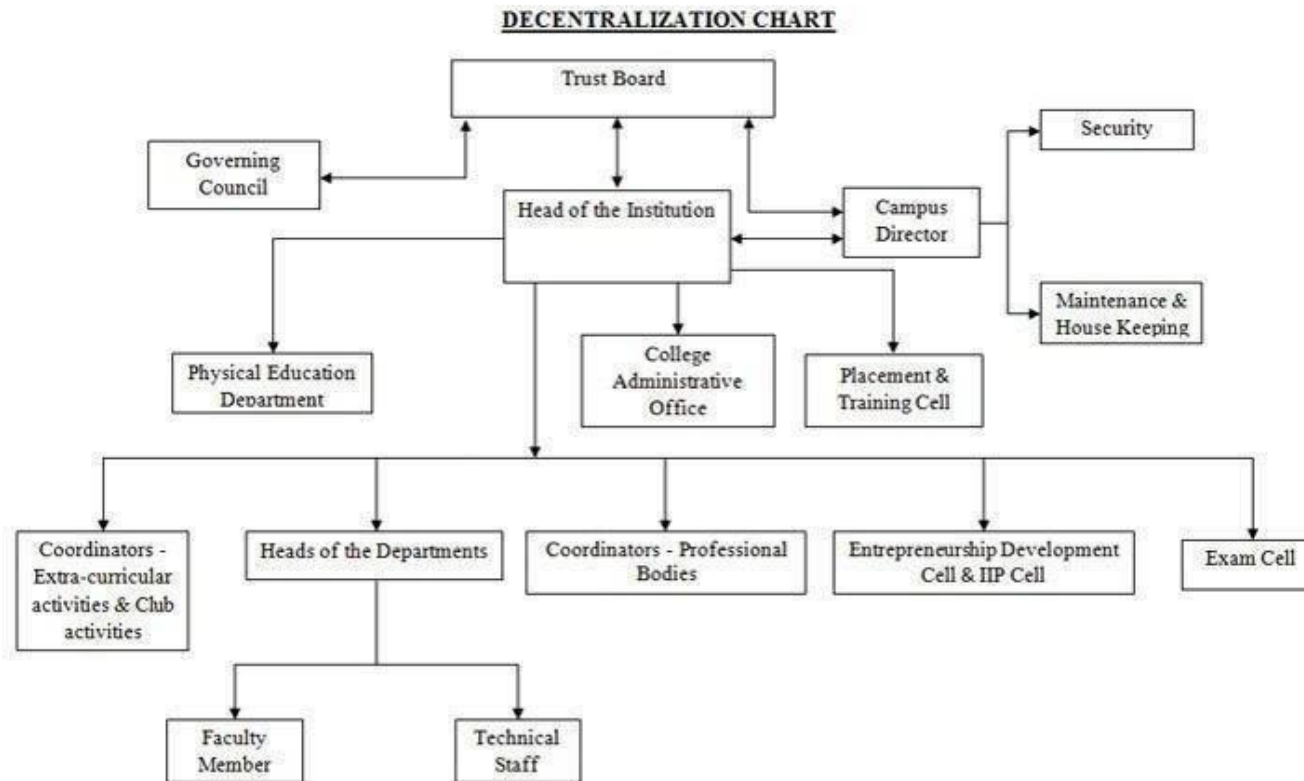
DECENTRALIZATION CHART

Trust Board

Governing Council

Head of the Institution

Campus Director

Security

Maintenance & House Keeping

Physical Education Department

College Administrative Office

Placement & Training Cell

Coordinators - Extra-curricular activities & Club activities

Heads of the Departments

Coordinators - Professional Bodies

Entrepreneurship Development Cell & IIP Cell

Exam Cell

Faculty Member

Technical Staff